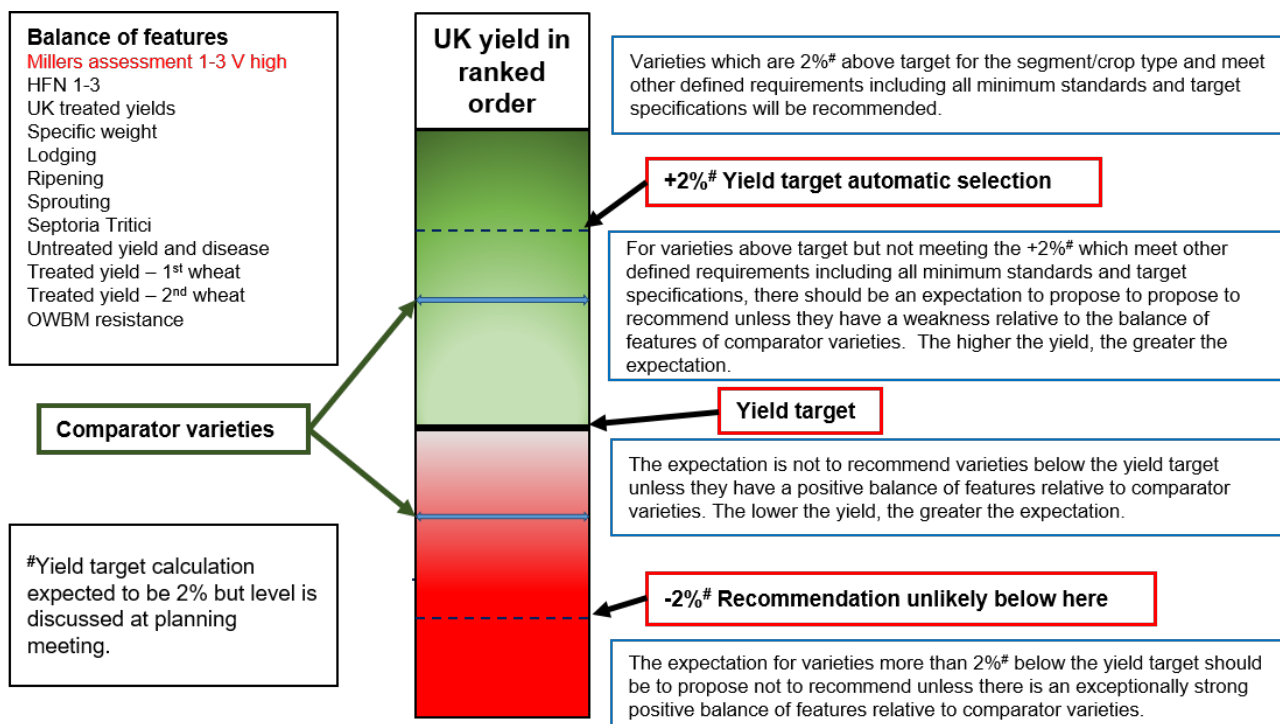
Balance of features
Millers assessment 1-3 V high
HFN 1-3
UK treated yields
Specific weight
Lodging
Ripening
Sprouting
Septoria Tritici
Untreated yield and disease
Treated yield – 1st wheat
Treated yield – 2nd wheat
OWBM resistance

Comparator varieties

#Yield target calculation expected to be 2% but level is discussed at planning meeting.

UK yield in ranked order

Varieties which are 2%# above target for the segment/crop type and meet other defined requirements including all minimum standards and target specifications will be recommended.

+2%# Yield target automatic selection

For varieties above target but not meeting the +2%# which meet other defined requirements including all minimum standards and target specifications, there should be an expectation to propose to propose to recommend unless they have a weakness relative to the balance of features of comparator varieties. The higher the yield, the greater the expectation.

Yield target

The expectation is not to recommend varieties below the yield target unless they have a positive balance of features relative to comparator varieties. The lower the yield, the greater the expectation.

-2%# Recommendation unlikely below here

The expectation for varieties more than 2%# below the yield target should be to propose not to recommend unless there is an exceptionally strong positive balance of features relative to comparator varieties.